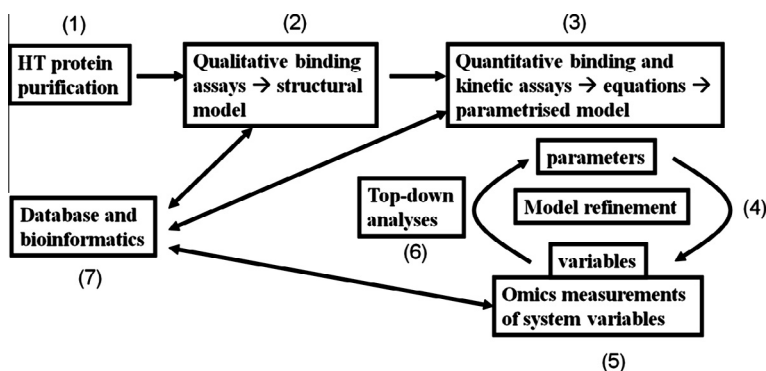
(1)

HT protein purification

(2)

Qualitative binding assays → structural model

(3)

Quantitative binding and kinetic assays → equations → parametrised model

parameters

Top-down analyses

(6)

Model refinement

(4)

Database and bioinformatics

(7)

variables

Omics measurements of system variables

(5)